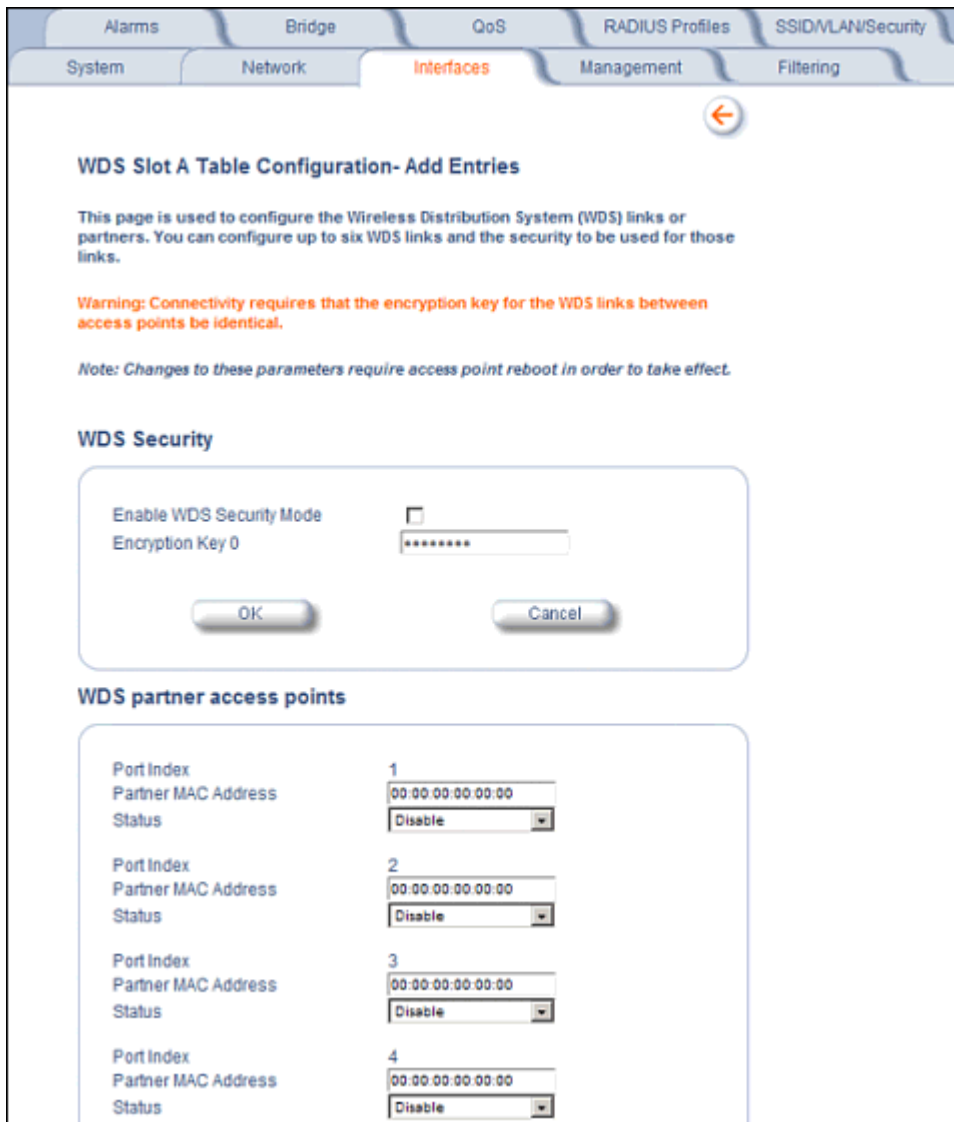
Alarms Bridge QoS RADIUS Profiles SSID/VLAN/Security
System Network Interfaces Management Filtering

WDS Slot A Table Configuration- Add Entries

This page is used to configure the Wireless Distribution System (WDS) links or partners. You can configure up to six WDS links and the security to be used for those links.

Warning: Connectivity requires that the encryption key for the WDS links between access points be identical.

Note: Changes to these parameters require access point reboot in order to take effect.

WDS Security

Enable WDS Security Mode
Encryption Key 0 *********

OK Cancel

WDS partner access points

Port Index 1
Partner MAC Address 00:00:00:00:00:00
Status Disable

Port Index 2
Partner MAC Address 00:00:00:00:00:00
Status Disable

Port Index 3
Partner MAC Address 00:00:00:00:00:00
Status Disable

Port Index 4
Partner MAC Address 00:00:00:00:00:00
Status Disable